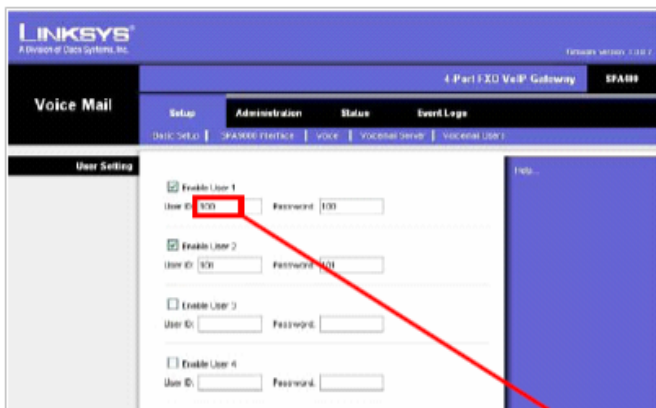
LINKSYS®
A Division of Cisco Systems, Inc.

Firmware Version: 1.0.0.7

4 Port FXO VoIP Gateway SPA400

Voice Mail

Setup Administration Status Event Logs

Basic Setup | SPA9000 Interface | Voice | Voicemail Server | Voicemail Users

User Setting

Help...

☑ Enable User 1
User ID: 100 Password: 100

☑ Enable User 2
User ID: 101 Password: 101

☐ Enable User 3
User ID: Password:

☐ Enable User 4
User ID: Password: